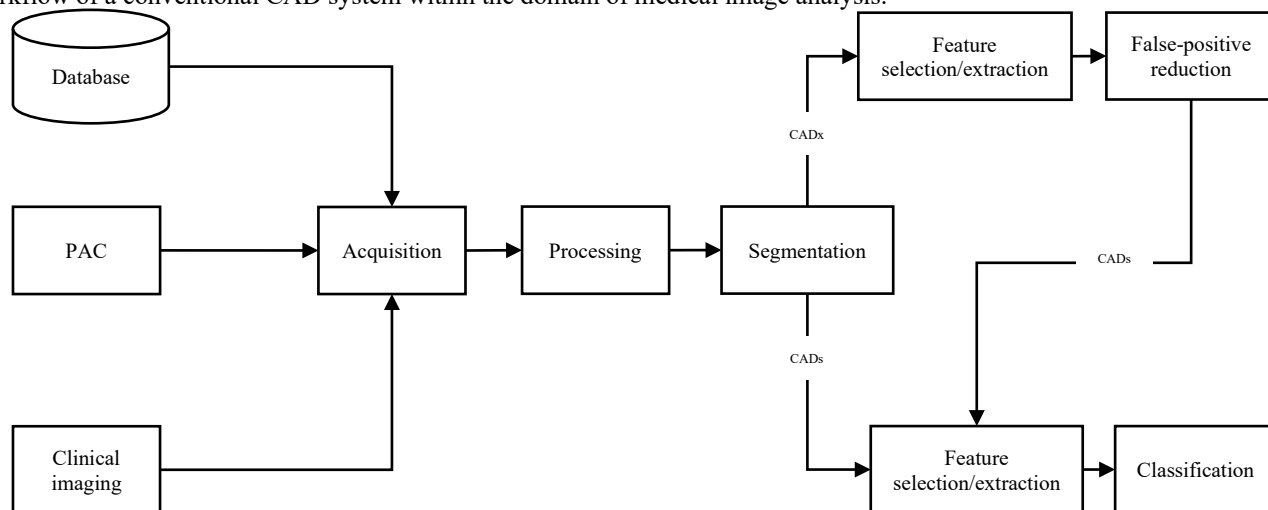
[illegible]rkflow of a conventional CAD system within the domain of medical image analysis.

Database

PAC

Clinical imaging

Acquisition

Processing

Segmentation

CADx

Feature selection/extraction

False-positive reduction

CADs

CADs

Feature selection/extraction

Classification